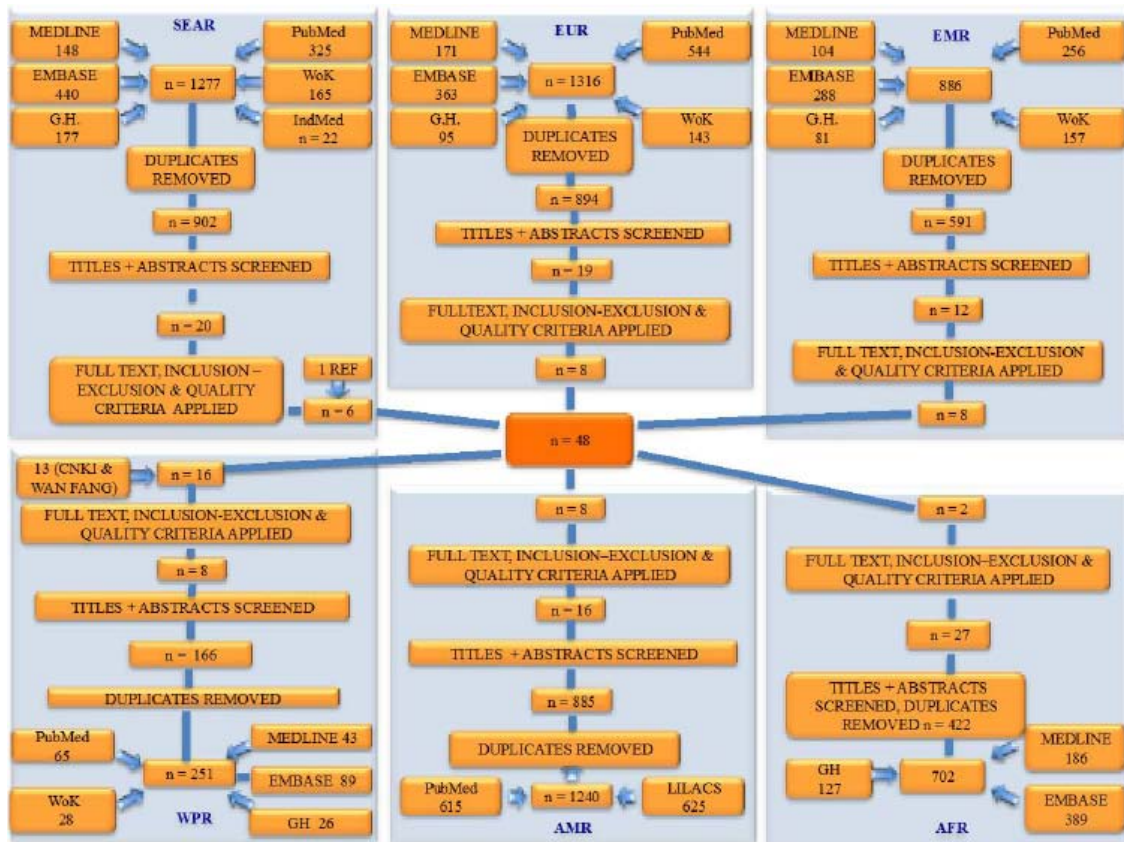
SEAR

MEDLINE
148

PubMed
325

EMBASE
440

n = 1277

WoK
165

G.H.
177

IndMed
n = 22

DUPLICATES
REMOVED

n = 902

TITLES + ABSTRACTS SCREENED

n = 20

1 REF

FULL TEXT, INCLUSION – EXCLUSION & QUALITY CRITERIA APPLIED

n = 6

EUR

MEDLINE
171

PubMed
544

EMBASE
363

n = 1316

G.H.
95

WoK
143

DUPLICATES
REMOVED

n = 894

TITLES + ABSTRACTS SCREENED

n = 19

FULLTEXT, INCLUSION-EXCLUSION & QUALITY CRITERIA APPLIED

n = 8

EMR

MEDLINE
104

PubMed
256

EMBASE
288

886

G.H.
81

WoK
157

DUPLICATES
REMOVED

n = 591

TITLES + ABSTRACTS SCREENED

n = 12

FULL TEXT, INCLUSION-EXCLUSION & QUALITY CRITERIA APPLIED

n = 8

n = 48

13 (CNKI & WAN FANG)

n = 16

FULL TEXT, INCLUSION-EXCLUSION & QUALITY CRITERIA APPLIED

n = 8

TITLES + ABSTRACTS SCREENED

n = 166

DUPLICATES REMOVED

PubMed
65

MEDLINE 43

n = 251

EMBASE 89

WoK
28

WPR

GH 26

n = 8

FULL TEXT, INCLUSION–EXCLUSION & QUALITY CRITERIA APPLIED

n = 16

TITLES + ABSTRACTS SCREENED

n = 885

DUPLICATES REMOVED

PubMed
615

n = 1240

LILACS
625

AMR

n = 2

FULL TEXT, INCLUSION–EXCLUSION & QUALITY CRITERIA APPLIED

n = 27

TITLES + ABSTRACTS SCREENED, DUPLICATES REMOVED n = 422

MEDLINE
186

GH
127

702

EMBASE
389

AFR